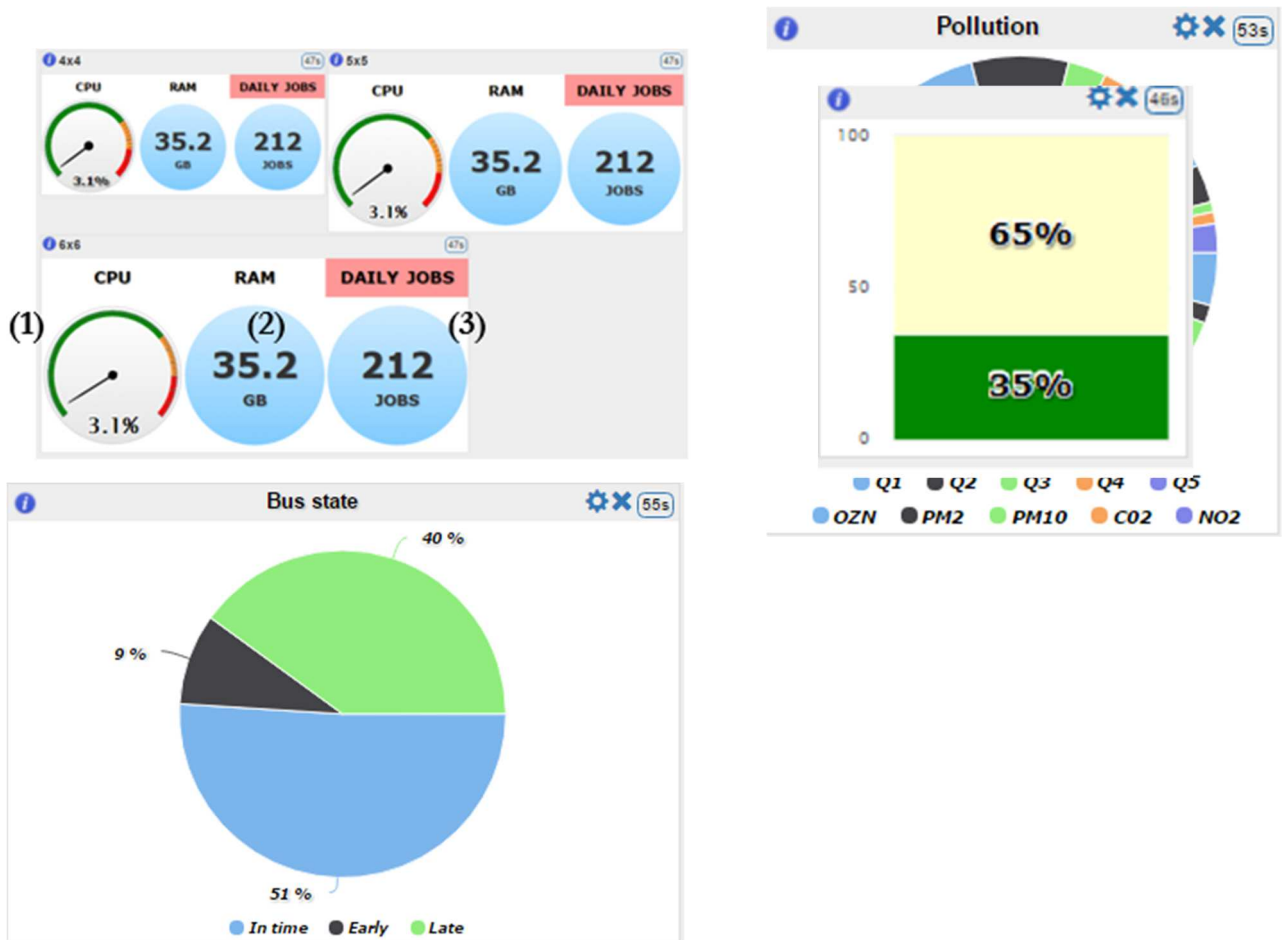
4x4 47s

CPU RAM DAILY JOBS

3.1% 35.2 GB 212 JOBS

5x5 47s

CPU RAM DAILY JOBS

3.1% 35.2 GB 212 JOBS

6x6 47s

CPU RAM DAILY JOBS

(1) (2) (3)

3.1% 35.2 GB 212 JOBS

Pollution 53s

46s

100

50

0

65%

35%

Q1 Q2 Q3 Q4 Q5

OZN PM2 PM10 C02 NO2

Bus state 55s

40 %

9 %

51 %

In time Early Late